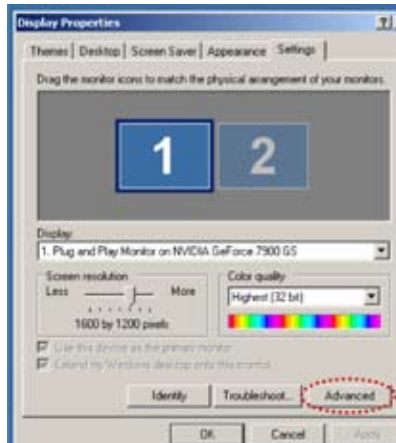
Display Properties
?
Themes | Desktop | Screen Saver | Appearance | Settings
Drag the monitor icons to match the physical arrangement of your monitors.
1
2
Display:
1. Plug and Play Monitor on NVIDIA GeForce 7900 GS
Screen resolution
Less
More
1600 by 1200 pixels
Color quality
Highest (32 bit)
Use this device as the primary monitor.
Extend my Windows desktop onto this monitor.
Identify
Troubleshoot...
Advanced
OK
Cancel
Apply